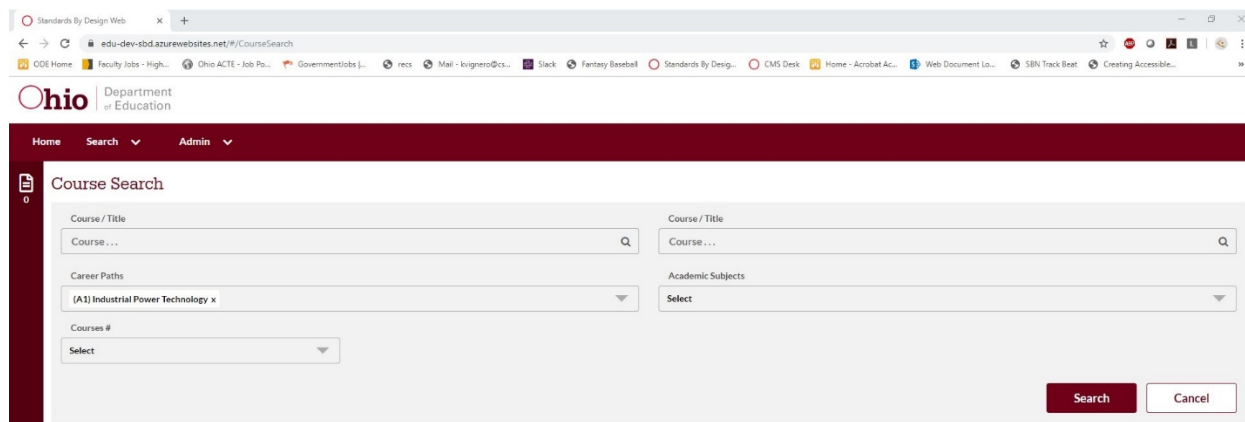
Standards By Design Web × +

edu-dev-sbd.azurewebsites.net/#/CourseSearch

ODE Home Faculty Jobs - High... Ohio ACTE - Job Po... GovernmentJobs |... recs Mail - kvignero@cs... Slack Fantasy Baseball Standards By Desig... CMS Desk Home - Acrobat Ac... Web Document Lo... SBN Track Beat Creating Accessible...

Ohio Department of Education

Home Search Admin

0

Course Search

Course / Title

Course...

Course / Title

Course...

Career Paths

(A1) Industrial Power Technology ×

Academic Subjects

Select

Courses #

Select

Search

Cancel